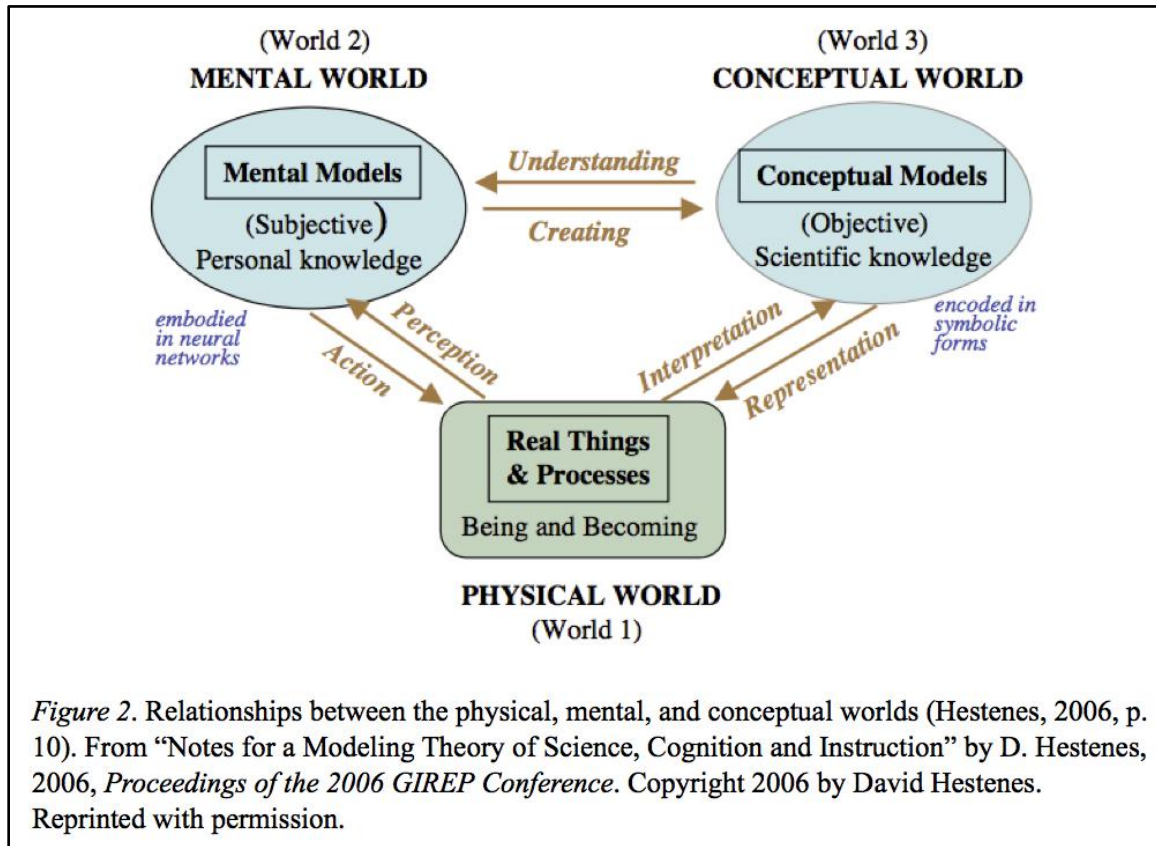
(World 2)
MENTAL WORLD

(World 3)
CONCEPTUAL WORLD

Mental Models
(Subjective)
Personal knowledge

Understanding

Creating

Conceptual Models
(Objective)
Scientific knowledge

embodied in neural networks

Perception

Action

Interpretation

Representation

encoded in symbolic forms

Real Things & Processes
Being and Becoming

PHYSICAL WORLD
(World 1)

*Figure 2*. Relationships between the physical, mental, and conceptual worlds (Hestenes, 2006, p. 10). From "Notes for a Modeling Theory of Science, Cognition and Instruction" by D. Hestenes, 2006, *Proceedings of the 2006 GIREP Conference*. Copyright 2006 by David Hestenes. Reprinted with permission.